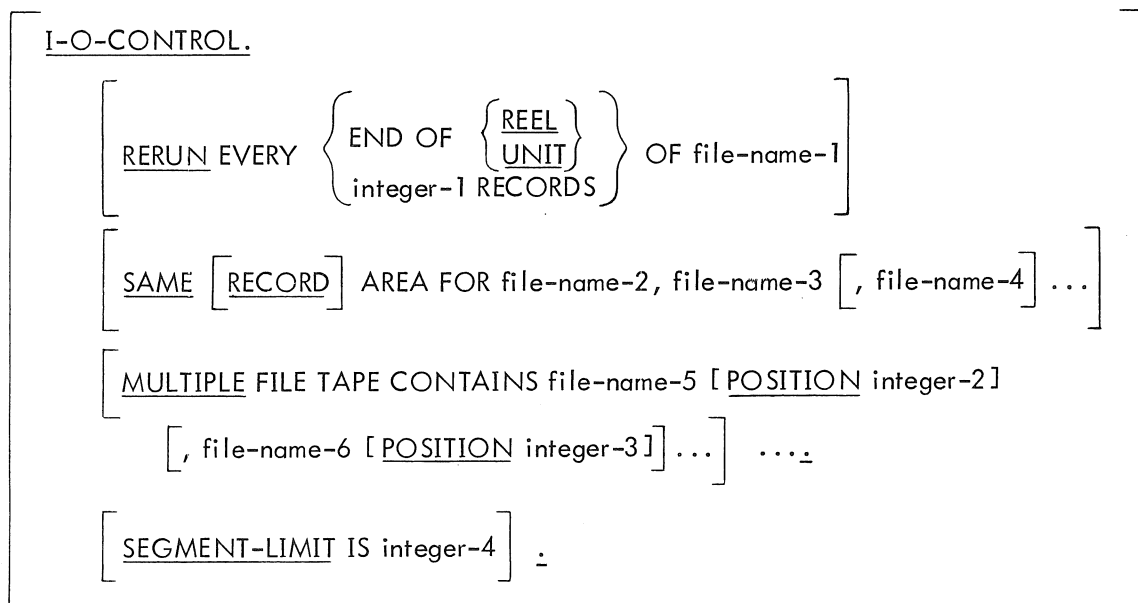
I-O-CONTROL.

$\left[\text{RERUN EVERY} \begin{Bmatrix} \text{END OF} \begin{Bmatrix} \text{REEL} \\ \text{UNIT} \end{Bmatrix} \\ \text{integer-1 RECORDS} \end{Bmatrix} \text{OF file-name-1}\right]$

$\left[\text{SAME} \left[\text{RECORD}\right] \text{AREA FOR file-name-2, file-name-3} \left[\text{, file-name-4}\right] \ldots\right]$

$\Big[$MULTIPLE FILE TAPE CONTAINS file-name-5 [POSITION integer-2]

$\left[\text{, file-name-6 [POSITION integer-3]}\right] \ldots \Big] \ldots .$

$\left[\text{SEGMENT-LIMIT IS integer-4}\right]$ .